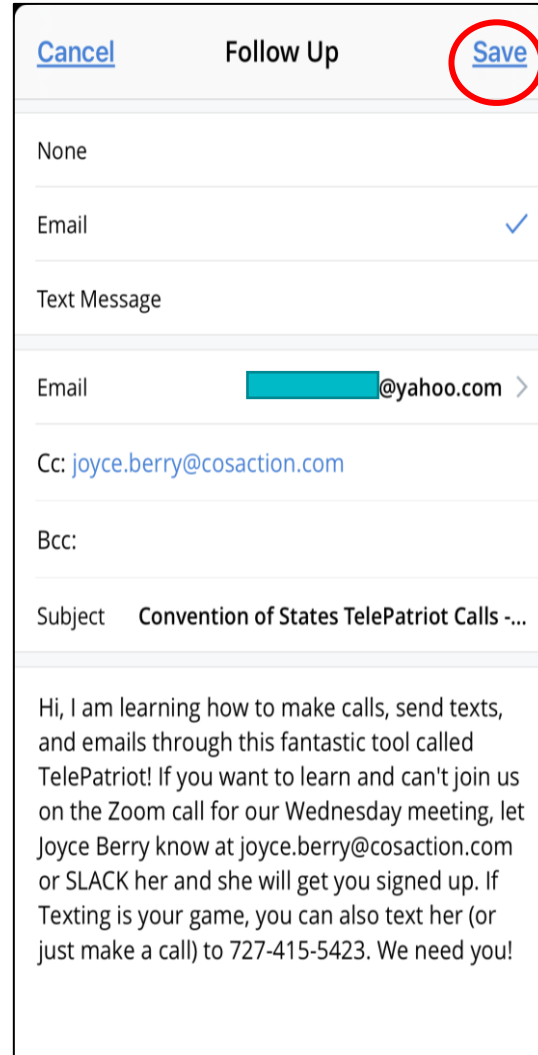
Cancel Follow Up Save

None

Email ✓

Text Message

Email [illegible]@yahoo.com >

Cc: joyce.berry@cosaction.com

Bcc:

Subject Convention of States TelePatriot Calls -...

Hi, I am learning how to make calls, send texts, and emails through this fantastic tool called TelePatriot! If you want to learn and can't join us on the Zoom call for our Wednesday meeting, let Joyce Berry know at joyce.berry@cosaction.com or SLACK her and she will get you signed up. If Texting is your game, you can also text her (or just make a call) to 727-415-5423. We need you!